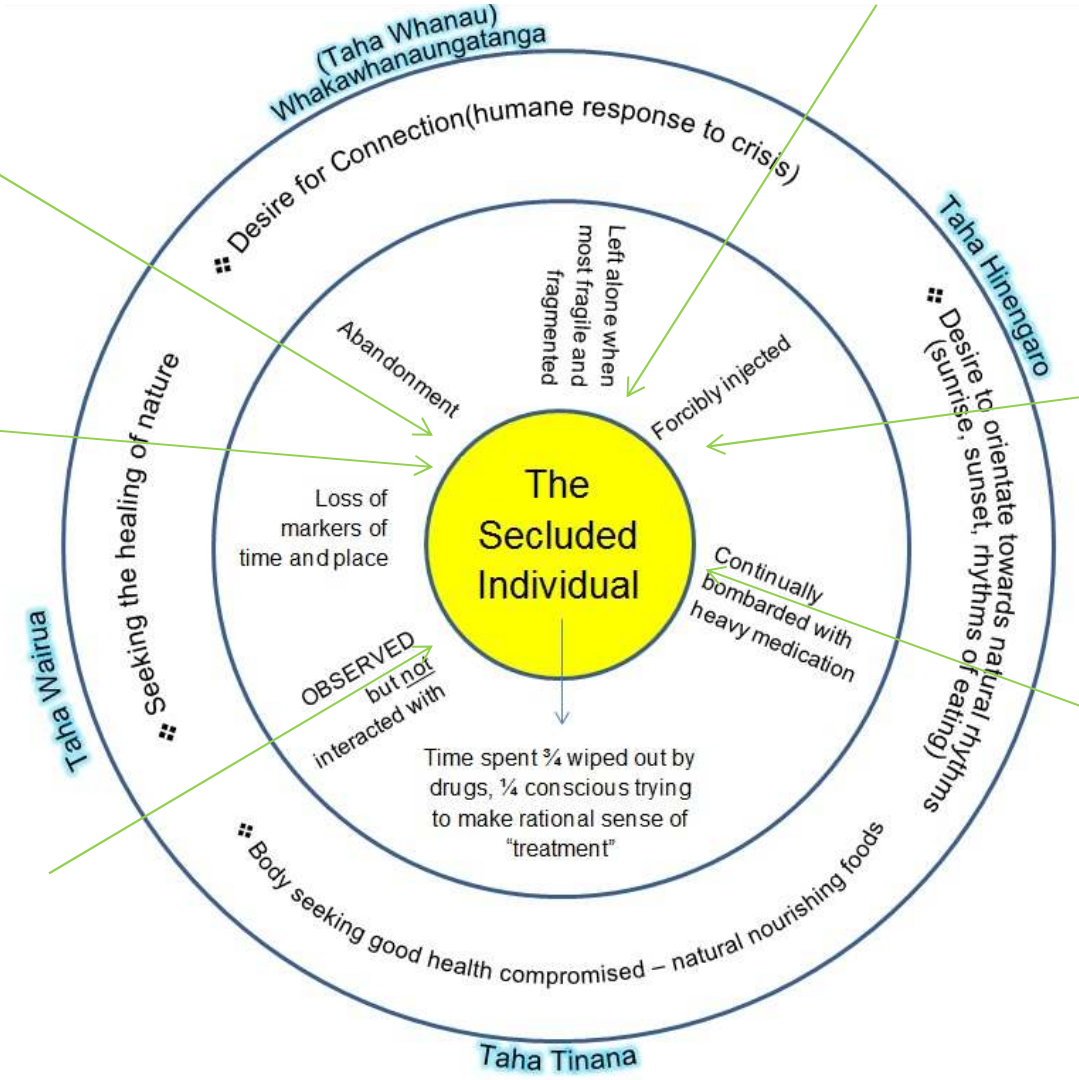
(Taha Whanau)
Whakawhanaungatanga

Desire for Connection(humane response to crisis)

Taha Hinengaro

Desire to orientate towards natural rhythms (sunrise, sunset, rhythms of eating)

Taha Wairua

Seeking the healing of nature

Taha Tinana

Body seeking good health compromised – natural nourishing foods

Left alone when most fragile and fragmented

Abandonment

Forcibly injected

Loss of markers of time and place

The Secluded Individual

Continually bombarded with heavy medication

OBSERVED but not interacted with

Time spent ¾ wiped out by drugs, ¼ conscious trying to make rational sense of "treatment"